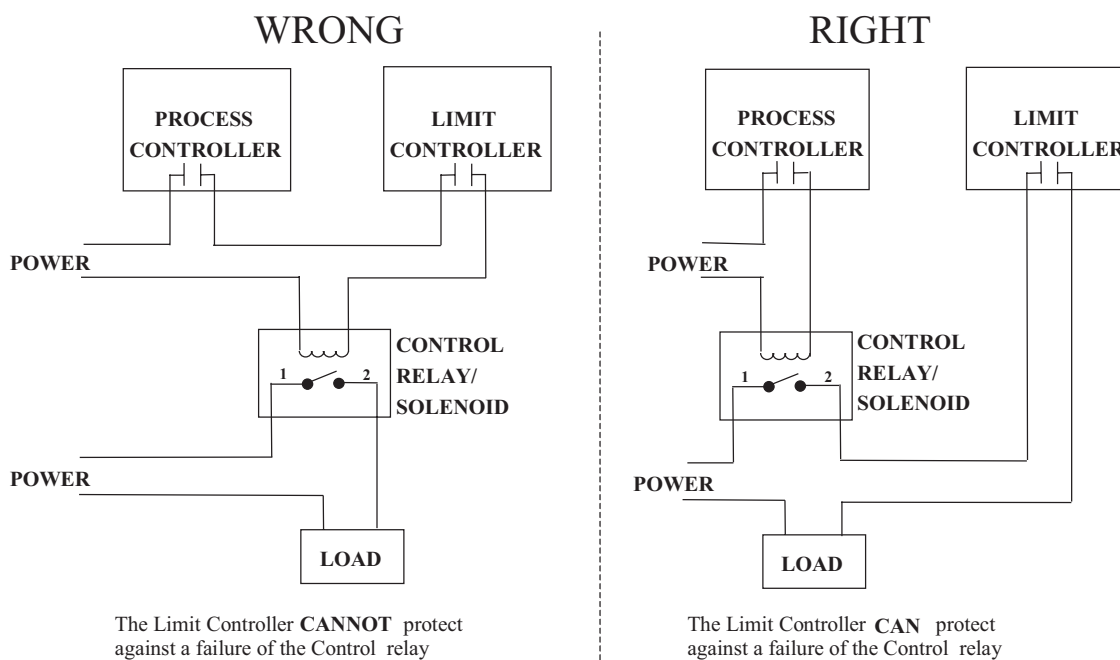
WRONG

PROCESS CONTROLLER

LIMIT CONTROLLER

POWER

CONTROL RELAY/ SOLENOID

1

2

POWER

LOAD

The Limit Controller **CANNOT** protect against a failure of the Control relay

RIGHT

PROCESS CONTROLLER

LIMIT CONTROLLER

POWER

CONTROL RELAY/ SOLENOID

1

2

POWER

LOAD

The Limit Controller **CAN** protect against a failure of the Control relay